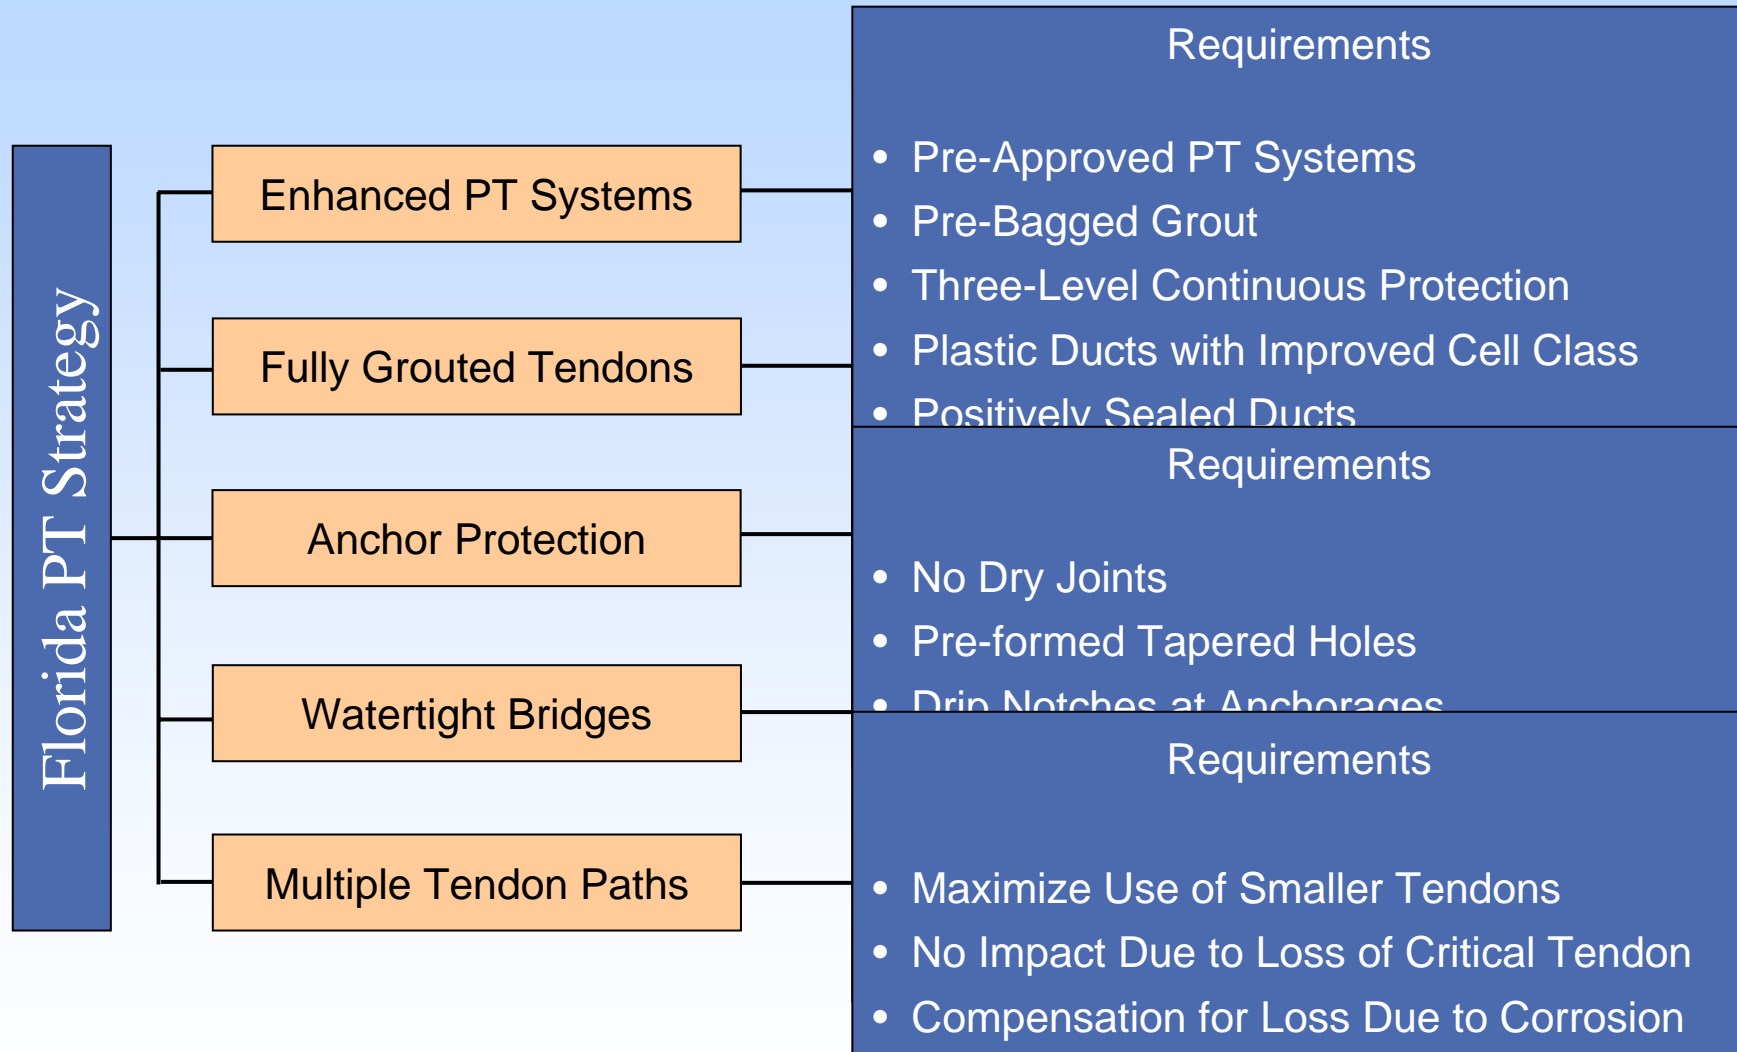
Florida PT Strategy

Enhanced PT Systems

Fully Grouted Tendons

Anchor Protection

Watertight Bridges

Multiple Tendon Paths

Requirements

- Pre-Approved PT Systems
- Pre-Bagged Grout
- Three-Level Continuous Protection
- Plastic Ducts with Improved Cell Class
- Positively Sealed Ducts

Requirements

- No Dry Joints
- Pre-formed Tapered Holes
- Drip Notches at Anchorages

Requirements

- Maximize Use of Smaller Tendons
- No Impact Due to Loss of Critical Tendon
- Compensation for Loss Due to Corrosion